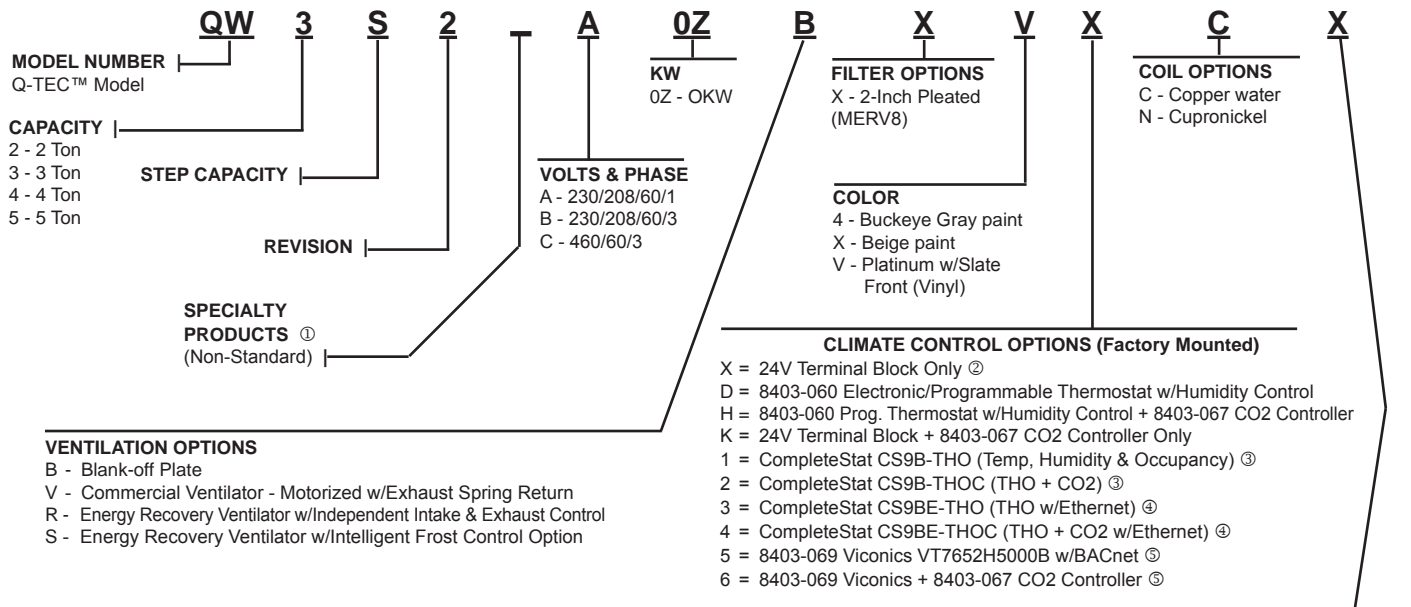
QW 3 S 2 A 0Z B X V X C X

MODEL NUMBER
Q-TEC™ Model

CAPACITY
2 - 2 Ton
3 - 3 Ton
4 - 4 Ton
5 - 5 Ton

STEP CAPACITY

REVISION

SPECIALTY PRODUCTS ①
(Non-Standard)

KW
0Z - OKW

VOLTS & PHASE
A - 230/208/60/1
B - 230/208/60/3
C - 460/60/3

FILTER OPTIONS
X - 2-Inch Pleated (MERV8)

COLOR
4 - Buckeye Gray paint
X - Beige paint
V - Platinum w/Slate Front (Vinyl)

COIL OPTIONS
C - Copper water
N - Cupronickel

CLIMATE CONTROL OPTIONS (Factory Mounted)
X = 24V Terminal Block Only ②
D = 8403-060 Electronic/Programmable Thermostat w/Humidity Control
H = 8403-060 Prog. Thermostat w/Humidity Control + 8403-067 CO2 Controller
K = 24V Terminal Block + 8403-067 CO2 Controller Only
1 = CompleteStat CS9B-THO (Temp, Humidity & Occupancy) ③
2 = CompleteStat CS9B-THOC (THO + CO2) ③
3 = CompleteStat CS9BE-THO (THO w/Ethernet) ④
4 = CompleteStat CS9BE-THOC (THO + CO2 w/Ethernet) ④
5 = 8403-069 Viconics VT7652H5000B w/BACnet ⑤
6 = 8403-069 Viconics + 8403-067 CO2 Controller ⑤

VENTILATION OPTIONS
B - Blank-off Plate
V - Commercial Ventilator - Motorized w/Exhaust Spring Return
R - Energy Recovery Ventilator w/Independent Intake & Exhaust Control
S - Energy Recovery Ventilator w/Intelligent Frost Control Option